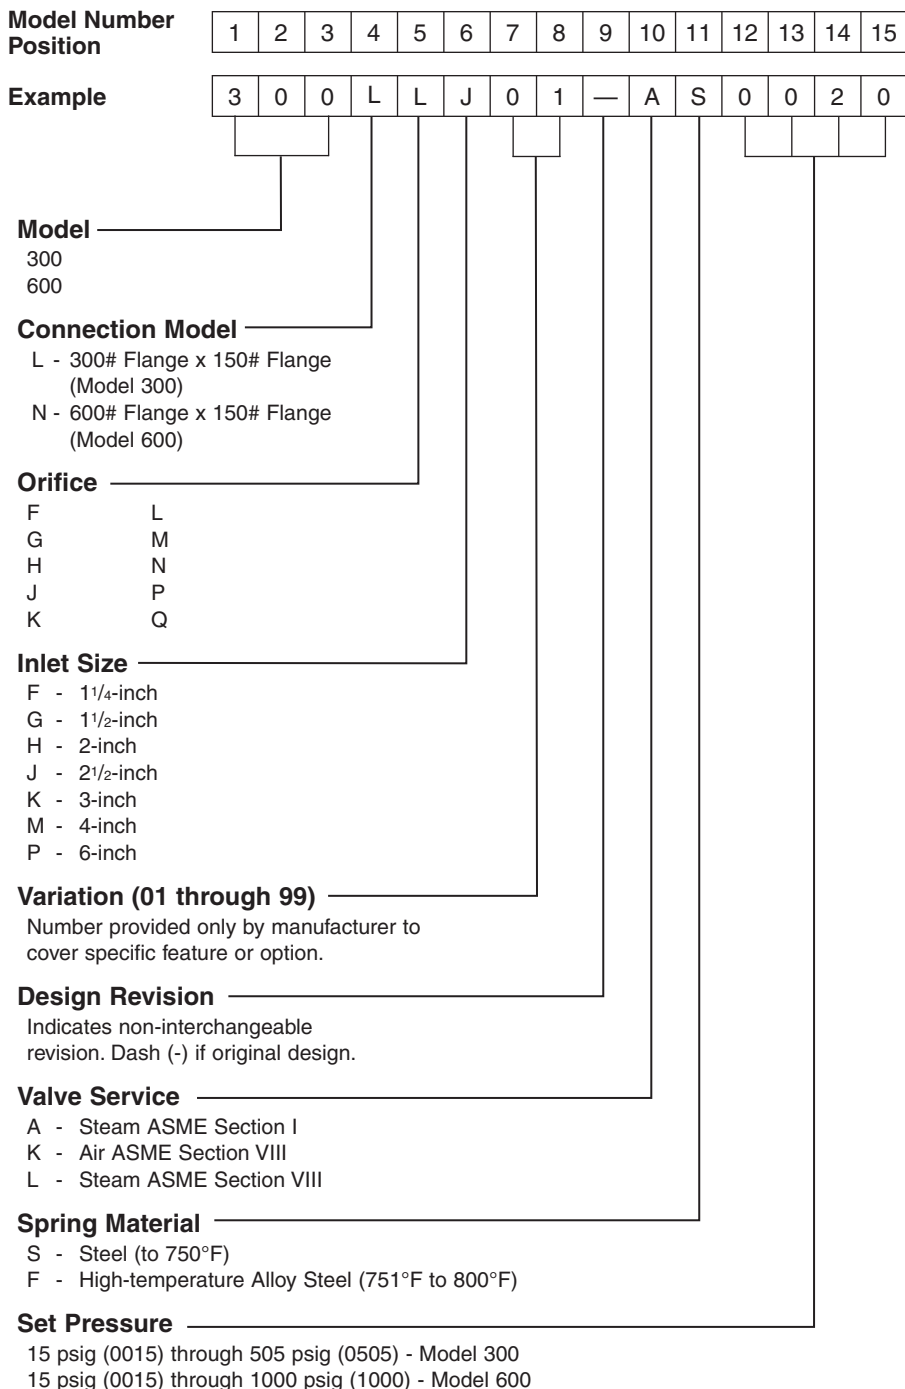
| Model Number Position | 1 | 2 | 3 | 4 | 5 | 6 | 7 | 8 | 9 | 10 | 11 | 12 | 13 | 14 | 15 |
|---|---|---|---|---|---|---|---|---|---|---|---|---|---|---|---|
| Example | 3 | 0 | 0 | L | L | J | 0 | 1 | — | A | S | 0 | 0 | 2 | 0 |

**Model**
300
600

**Connection Model**
L - 300# Flange x 150# Flange (Model 300)
N - 600# Flange x 150# Flange (Model 600)

**Orifice**
F L
G M
H N
J P
K Q

**Inlet Size**
F - $1\frac{1}{4}$-inch
G - $1\frac{1}{2}$-inch
H - 2-inch
J - $2\frac{1}{2}$-inch
K - 3-inch
M - 4-inch
P - 6-inch

**Variation (01 through 99)**
Number provided only by manufacturer to cover specific feature or option.

**Design Revision**
Indicates non-interchangeable revision. Dash (-) if original design.

**Valve Service**
A - Steam ASME Section I
K - Air ASME Section VIII
L - Steam ASME Section VIII

**Spring Material**
S - Steel (to 750°F)
F - High-temperature Alloy Steel (751°F to 800°F)

**Set Pressure**
15 psig (0015) through 505 psig (0505) - Model 300
15 psig (0015) through 1000 psig (1000) - Model 600